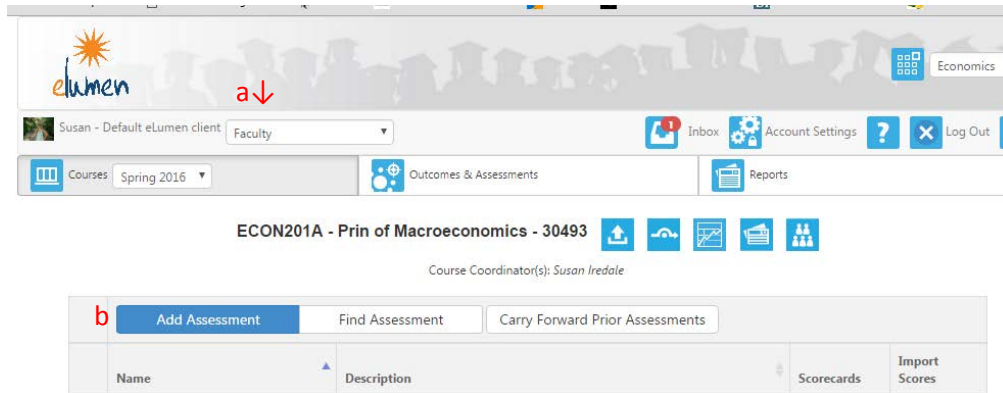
elumen

a↓

Economics

Susan - Default eLumen client Faculty

1 Inbox Account Settings ? Log Out

Courses Spring 2016

Outcomes & Assessments

Reports

ECON201A - Prin of Macroeconomics - 30493

Course Coordinator(s): Susan Iredale

b

Add Assessment

Find Assessment

Carry Forward Prior Assessments

| Name | Description | Scorecards | Import Scores |
|---|---|---|---|